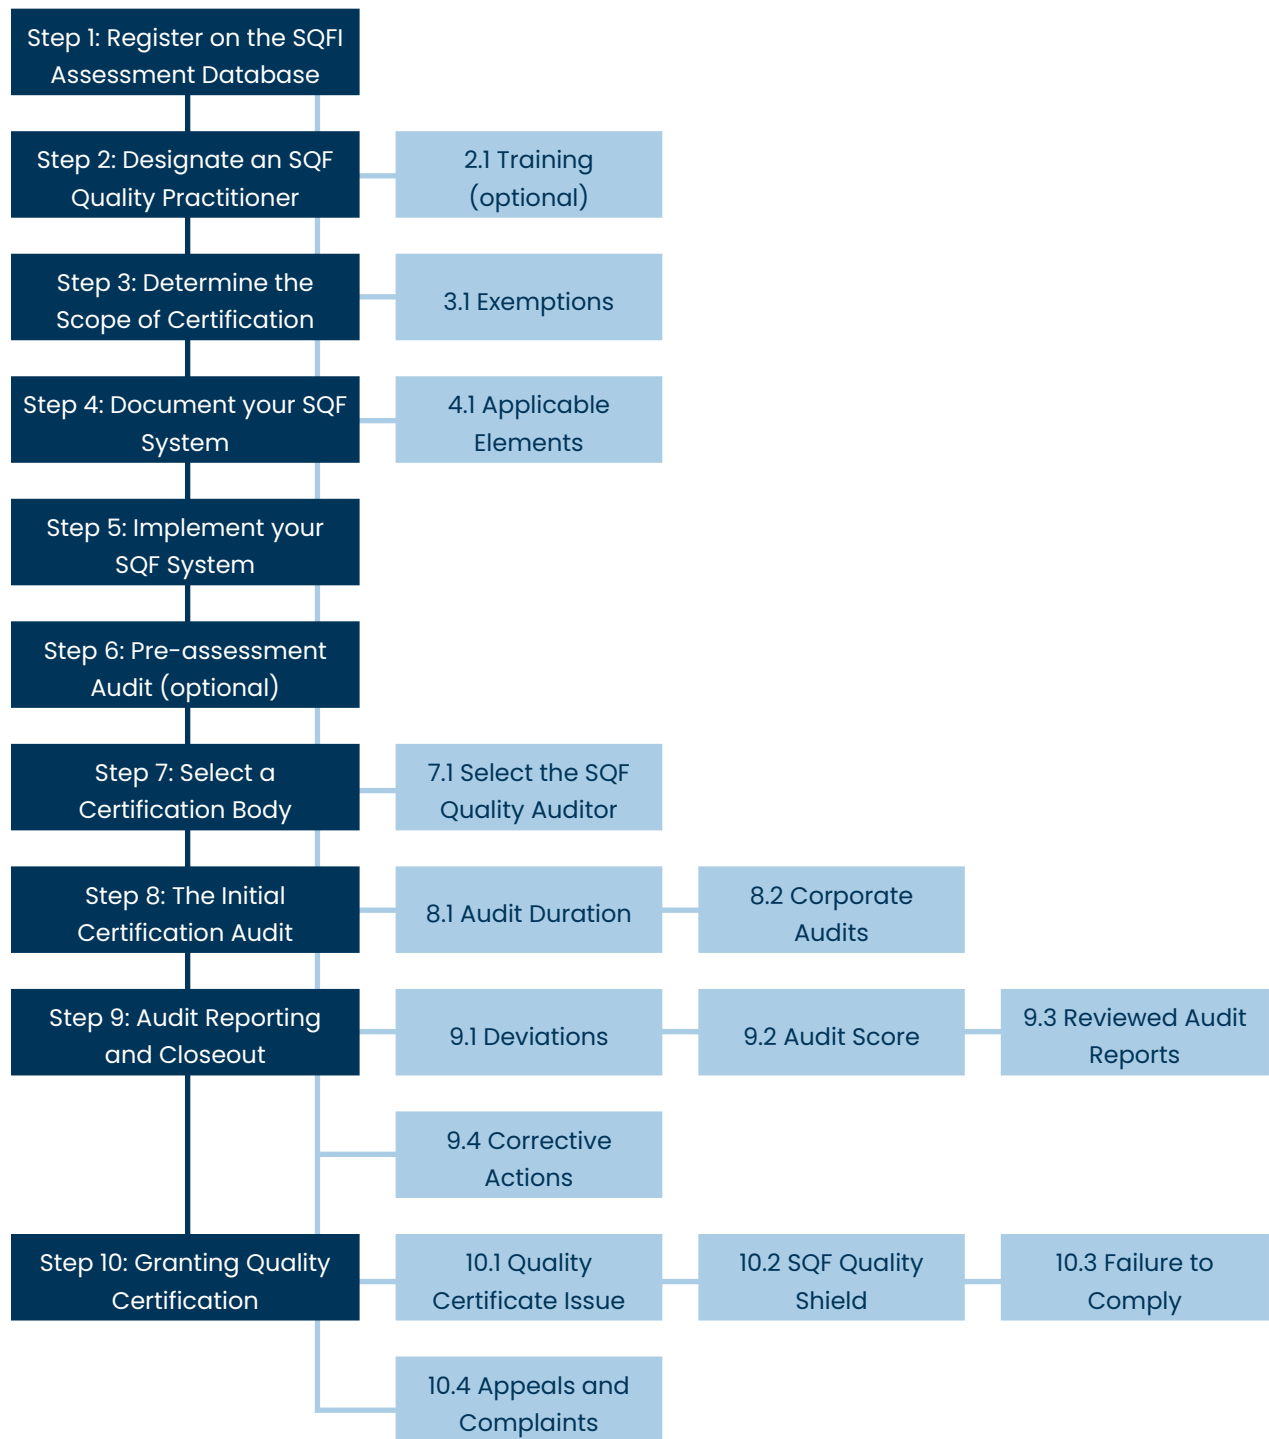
Step 1: Register on the SQFI Assessment Database

Step 2: Designate an SQF Quality Practitioner

2.1 Training (optional)

Step 3: Determine the Scope of Certification

3.1 Exemptions

Step 4: Document your SQF System

4.1 Applicable Elements

Step 5: Implement your SQF System

Step 6: Pre-assessment Audit (optional)

Step 7: Select a Certification Body

7.1 Select the SQF Quality Auditor

Step 8: The Initial Certification Audit

8.1 Audit Duration

8.2 Corporate Audits

Step 9: Audit Reporting and Closeout

9.1 Deviations

9.2 Audit Score

9.3 Reviewed Audit Reports

9.4 Corrective Actions

Step 10: Granting Quality Certification

10.1 Quality Certificate Issue

10.2 SQF Quality Shield

10.3 Failure to Comply

10.4 Appeals and Complaints